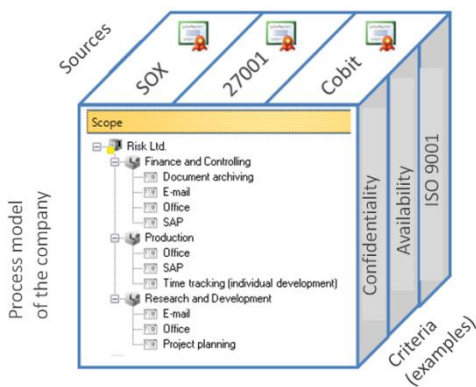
Sources

SOX

27001

Cobit

Scope

Risk Ltd.

Finance and Controlling

Document archiving

E-mail

Office

SAP

Production

Office

SAP

Time tracking (individual development)

Research and Development

E-mail

Office

Project planning

Confidentiality

Availability

ISO 9001

Process model of the company

Criteria (examples)